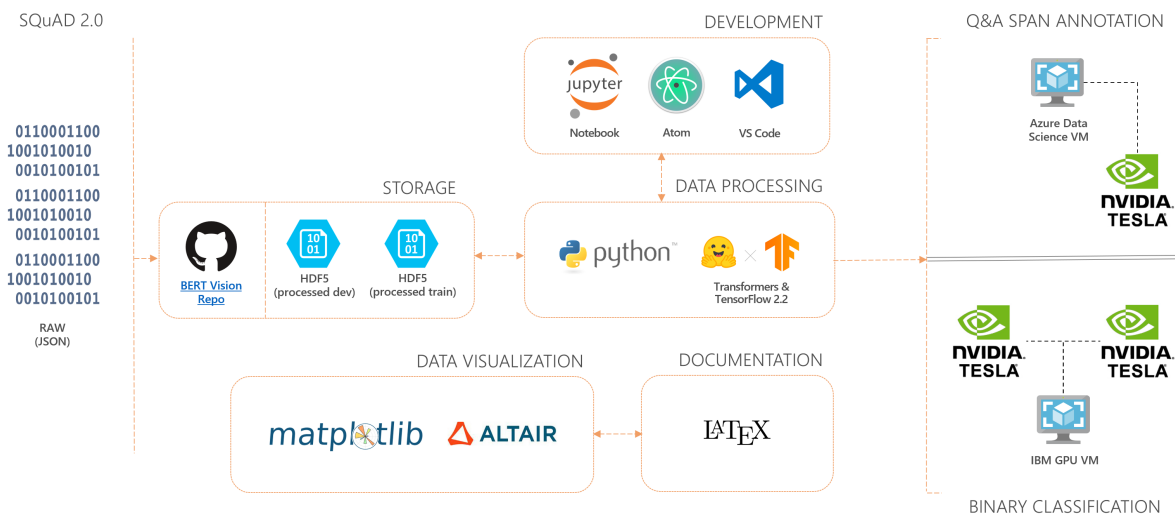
SQuAD 2.0

0110001100
1001010010
0010100101
0110001100
1001010010
0010100101
0110001100
1001010010
0010100101

RAW (JSON)

DEVELOPMENT

jupyter
Notebook
Atom
VS Code

STORAGE

BERT Vision Repo

10
01
HDF5 (processed dev)

10
01
HDF5 (processed train)

DATA PROCESSING

python™

Transformers & TensorFlow 2.2

DATA VISUALIZATION

matplotlib
ALTAIR

DOCUMENTATION

LATEX

Q&A SPAN ANNOTATION

Azure Data Science VM

NVIDIA. TESLA

NVIDIA. TESLA

NVIDIA. TESLA

IBM GPU VM

BINARY CLASSIFICATION